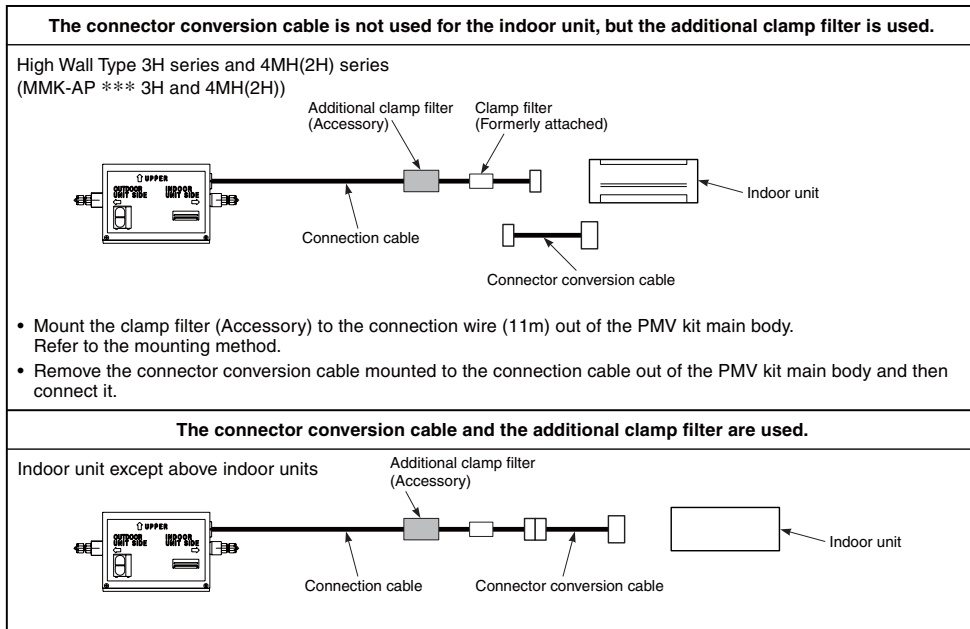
The connector conversion cable is not used for the indoor unit, but the additional clamp filter is used.

High Wall Type 3H series and 4MH(2H) series
(MMK-AP ✻✻✻ 3H and 4MH(2H))

Additional clamp filter (Accessory)

Clamp filter (Formerly attached)

UPPER

OUTDOOR UNIT SIDE

INDOOR UNIT SIDE

Indoor unit

Connection cable

Connector conversion cable

• Mount the clamp filter (Accessory) to the connection wire (11m) out of the PMV kit main body. Refer to the mounting method.

• Remove the connector conversion cable mounted to the connection cable out of the PMV kit main body and then connect it.

The connector conversion cable and the additional clamp filter are used.

Indoor unit except above indoor units

Additional clamp filter (Accessory)

UPPER

OUTDOOR UNIT SIDE

INDOOR UNIT SIDE

Indoor unit

Connection cable

Connector conversion cable